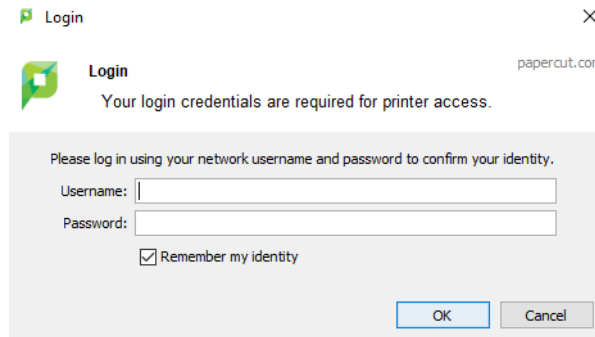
Login

Login

papercut.co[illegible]

Your login credentials are required for printer access.

Please log in using your network username and password to confirm your identity.

Username:

Password:

Remember my identity

OK

Cancel